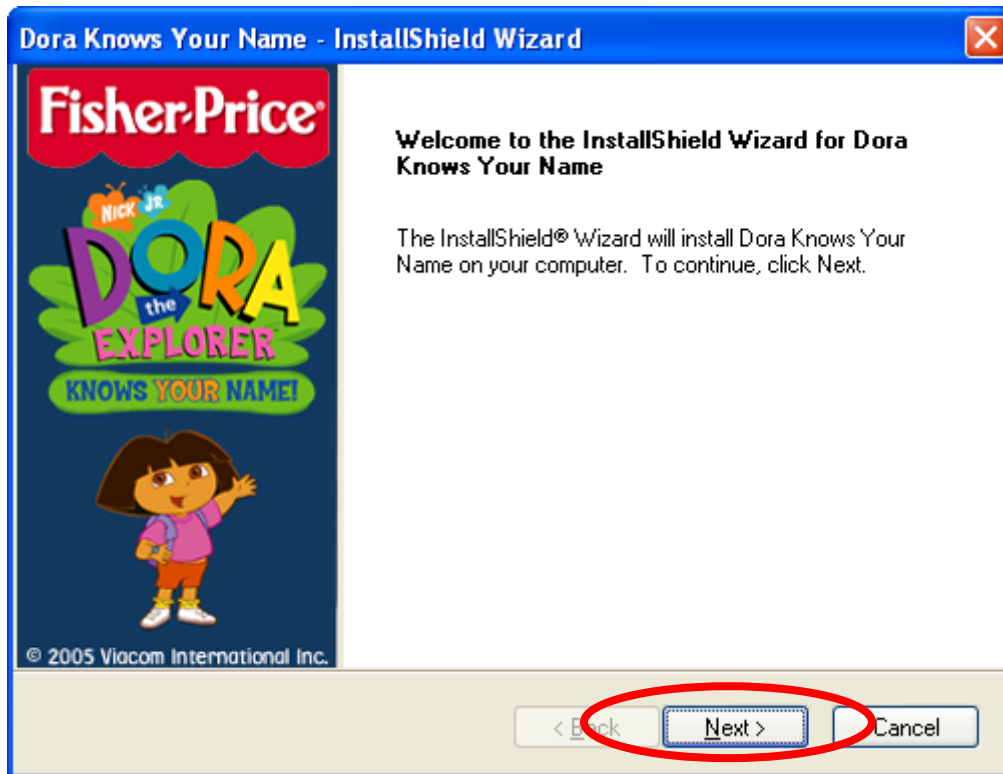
Dora Knows Your Name - InstallShield Wizard

Fisher-Price

NICK JR

DORA the EXPLORER

KNOWS YOUR NAME!

© 2005 Viacom International Inc.

Welcome to the InstallShield Wizard for Dora Knows Your Name

The InstallShield® Wizard will install Dora Knows Your Name on your computer. To continue, click Next.

< Back

Next >

Cancel